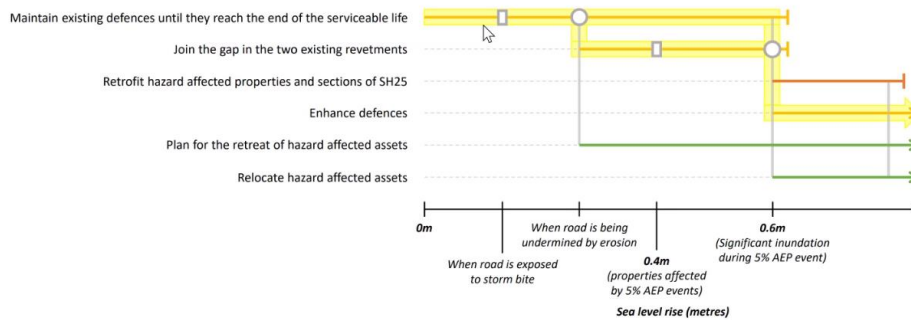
Maintain existing defences until they reach the end of the serviceable life

Join the gap in the two existing revetments

Retrofit hazard affected properties and sections of SH25

Enhance defences

Plan for the retreat of hazard affected assets

Relocate hazard affected assets

0m

When road is exposed to storm bite

When road is being undermined by erosion

0.4m (properties affected by 5% AEP events)

0.6m (Significant inundation during 5% AEP event)

Sea level rise (metres)